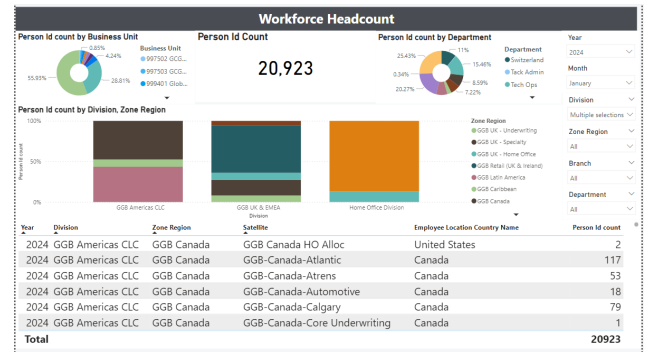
Workforce Headcount

Person Id count by Business Unit

0.65%
4.24%
55.85%
28.81%

Business Unit
997502 GCG...
997503 GCG...
999401 Glob...

Person Id Count

20,923

Person Id count by Department

25.43%
11%
15.46%
0.34%
8.59%
20.27%
7.22%

Department
Switzerland
Tack Admin
Tech Ops

Year
2024
Month
January
Division
Multiple selections
Zone Region
All
Branch
All
Department
All

Person Id count by Division, Zone Region

100%
50%
0%
Person Id count

GGB Americas CLC
GGB UK & EMEA
Home Office Division
Division

Zone Region
GGB UK - Underwriting
GGB UK - Specialty
GGB UK - Home Office
GGB Retail (UK & Ireland)
GGB Latin America
GGB Caribbean
GGB Canada

| Year | Division | Zone Region | Satellite | Employee Location Country Name | Person Id count |
|---|---|---|---|---|---|
| 2024 | GGB Americas CLC | GGB Canada | GGB Canada HO Alloc | United States | 2 |
| 2024 | GGB Americas CLC | GGB Canada | GGB-Canada-Atlantic | Canada | 117 |
| 2024 | GGB Americas CLC | GGB Canada | GGB-Canada-Atrens | Canada | 53 |
| 2024 | GGB Americas CLC | GGB Canada | GGB-Canada-Automotive | Canada | 18 |
| 2024 | GGB Americas CLC | GGB Canada | GGB-Canada-Calgary | Canada | 79 |
| 2024 | GGB Americas CLC | GGB Canada | GGB-Canada-Core Underwriting | Canada | 1 |
| Total | | | | | 20923 |